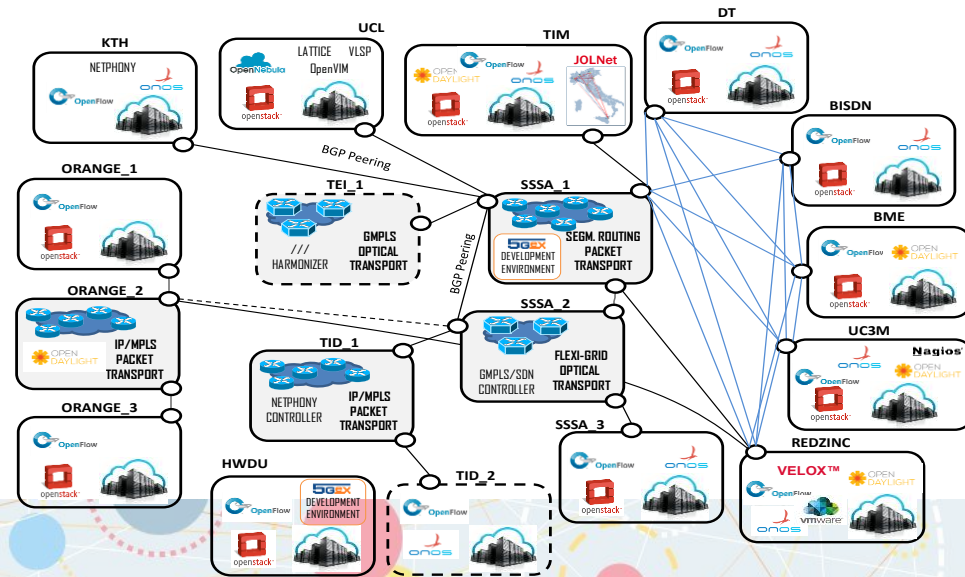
KTH
NETPHONY
OpenFlow
ONOS

UCL
LATTICE VLSP
OpenNebula
OpenVIM
openstack

TIM
OPEN DAYLIGHT
OpenFlow
ONOS
JOLNet
openstack

DT
OpenFlow
ONOS
openstack

BISDN
OpenFlow
ONOS
openstack

ORANGE_1
OpenFlow
openstack

BGP Peering

TEI_1
///
HARMONIZER
GMPLS OPTICAL TRANSPORT

SSSA_1
5GEX DEVELOPMENT ENVIRONMENT
SEGM. ROUTING PACKET TRANSPORT

BME
OpenFlow
OPEN DAYLIGHT
openstack

ORANGE_2
OPEN DAYLIGHT
IP/MPLS PACKET TRANSPORT

BGP Peering

SSSA_2
GMPLS/SDN CONTROLLER
FLEXI-GRID OPTICAL TRANSPORT

UC3M
ONOS
Nagios
OpenFlow
OPEN DAYLIGHT
openstack

TID_1
NETPHONY CONTROLLER
IP/MPLS PACKET TRANSPORT

ORANGE_3
OpenFlow
openstack

SSSA_3
OpenFlow
ONOS
openstack

REDZINC
VELOX™
OPEN DAYLIGHT
OpenFlow
ONOS
vmware

HWDU
OpenFlow
5GEX DEVELOPMENT ENVIRONMENT
openstack

TID_2
OpenFlow
ONOS